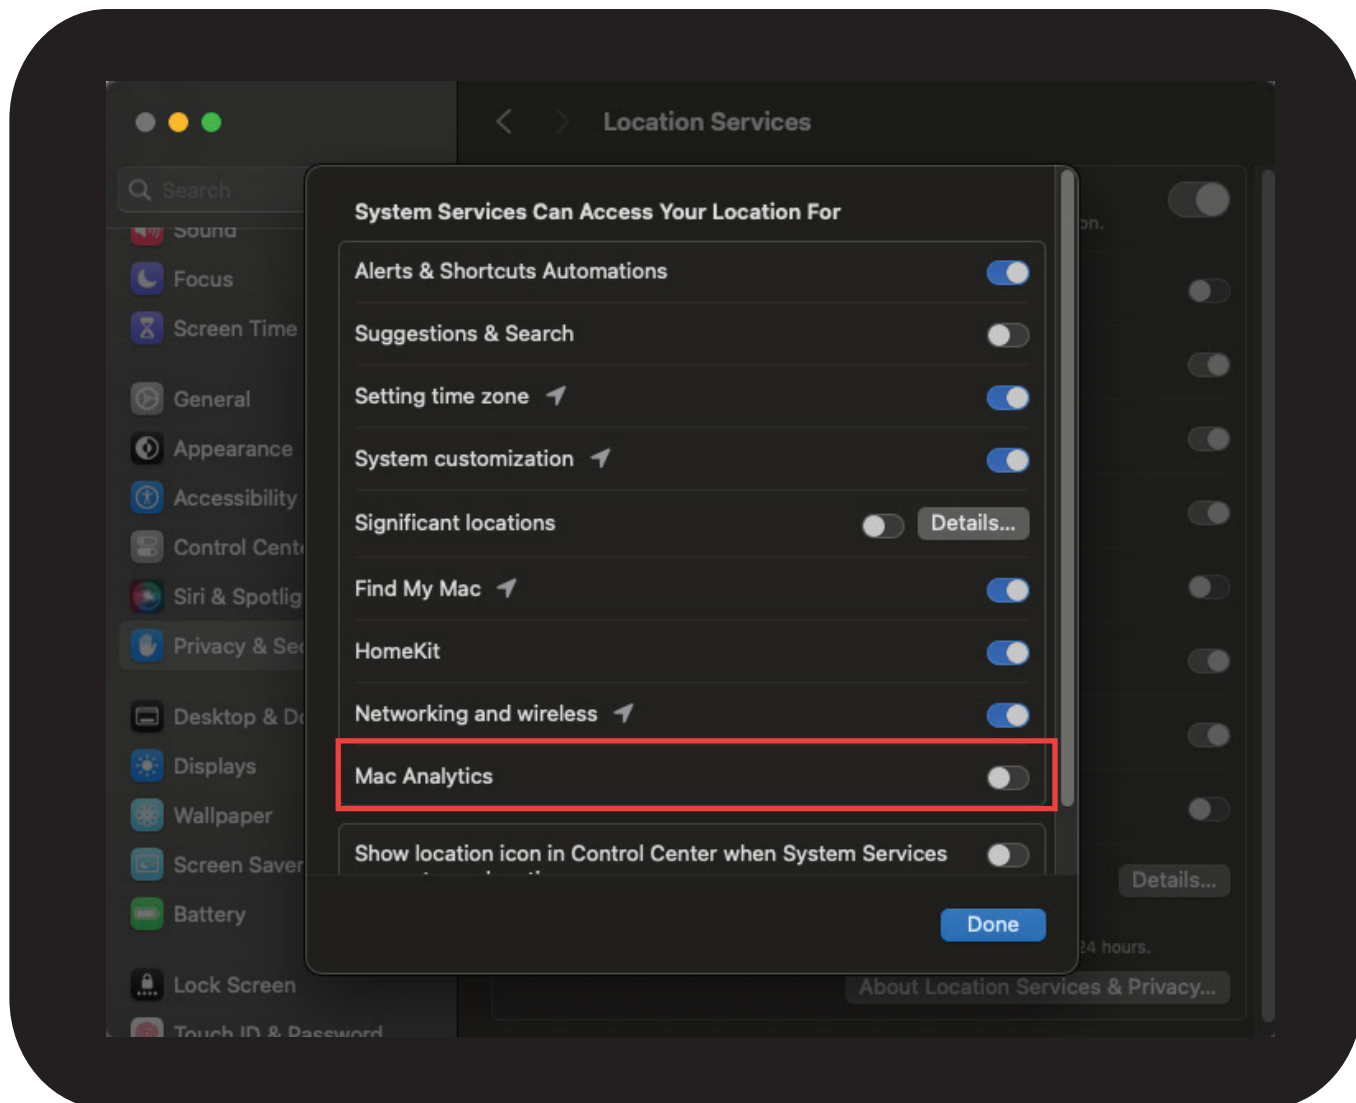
Location Services

Search

Sound

Focus

Screen Time

General

Appearance

Accessibility

Control Cent

Siri & Spotlig

Privacy & Se

Desktop & D

Displays

Wallpaper

Screen Saver

Battery

Lock Screen

Touch ID & Password

System Services Can Access Your Location For

Alerts & Shortcuts Automations

Suggestions & Search

Setting time zone

System customization

Significant locations

Details...

Find My Mac

HomeKit

Networking and wireless

Mac Analytics

Show location icon in Control Center when System Services

Done

on.

Details...

24 hours.

About Location Services & Privacy...